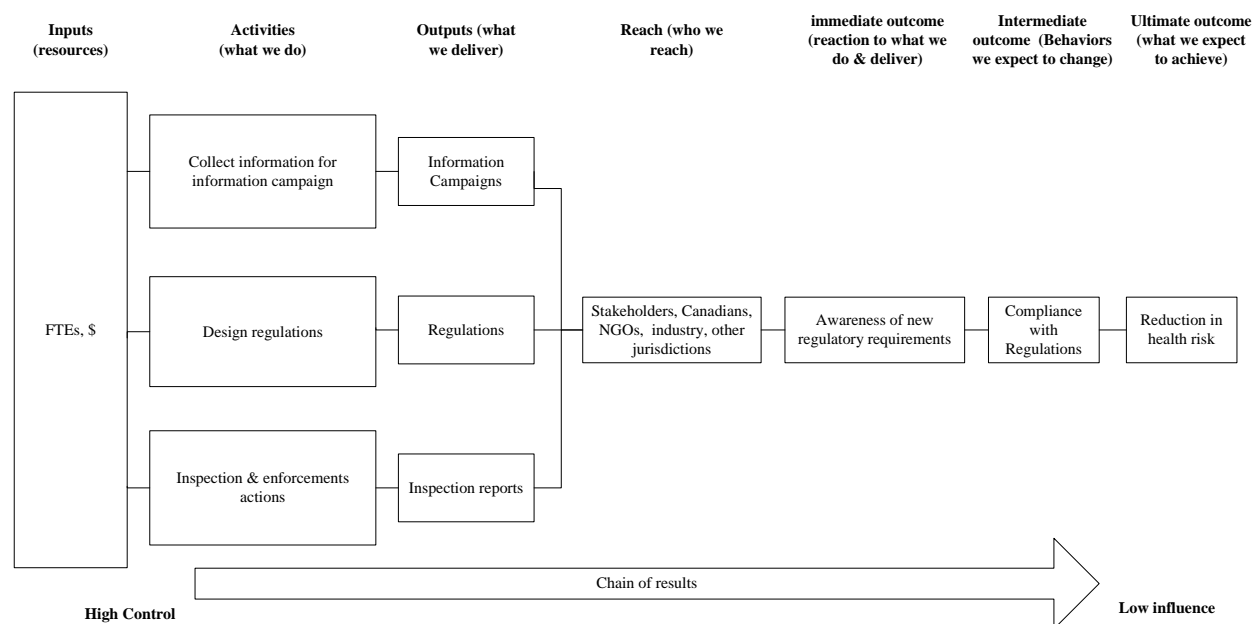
Inputs (resources)

Activities (what we do)

Outputs (what we deliver)

Reach (who we reach)

immediate outcome (reaction to what we do & deliver)

Intermediate outcome (Behaviors we expect to change)

Ultimate outcome (what we expect to achieve)

FTEs, $

Collect information for information campaign

Design regulations

Inspection & enforcements actions

Information Campaigns

Regulations

Inspection reports

Stakeholders, Canadians, NGOs, industry, other jurisdictions

Awareness of new regulatory requirements

Compliance with Regulations

Reduction in health risk

Chain of results

High Control

Low influence